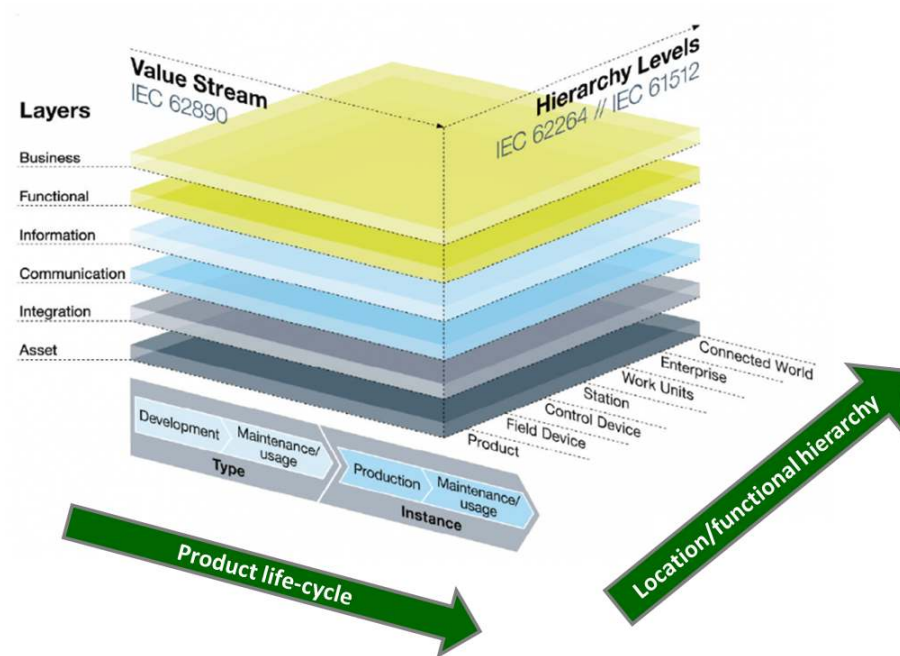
Value Stream
IEC 62890

Hierarchy Levels
IEC 62264 // IEC 61512

Layers

Business

Functional

Information

Communication

Integration

Asset

Connected World
Enterprise
Work Units
Station
Control Device
Field Device
Product

Development
Maintenance/ usage
Type

Production
Maintenance/ usage
Instance

Product life-cycle

Location/functional hierarchy